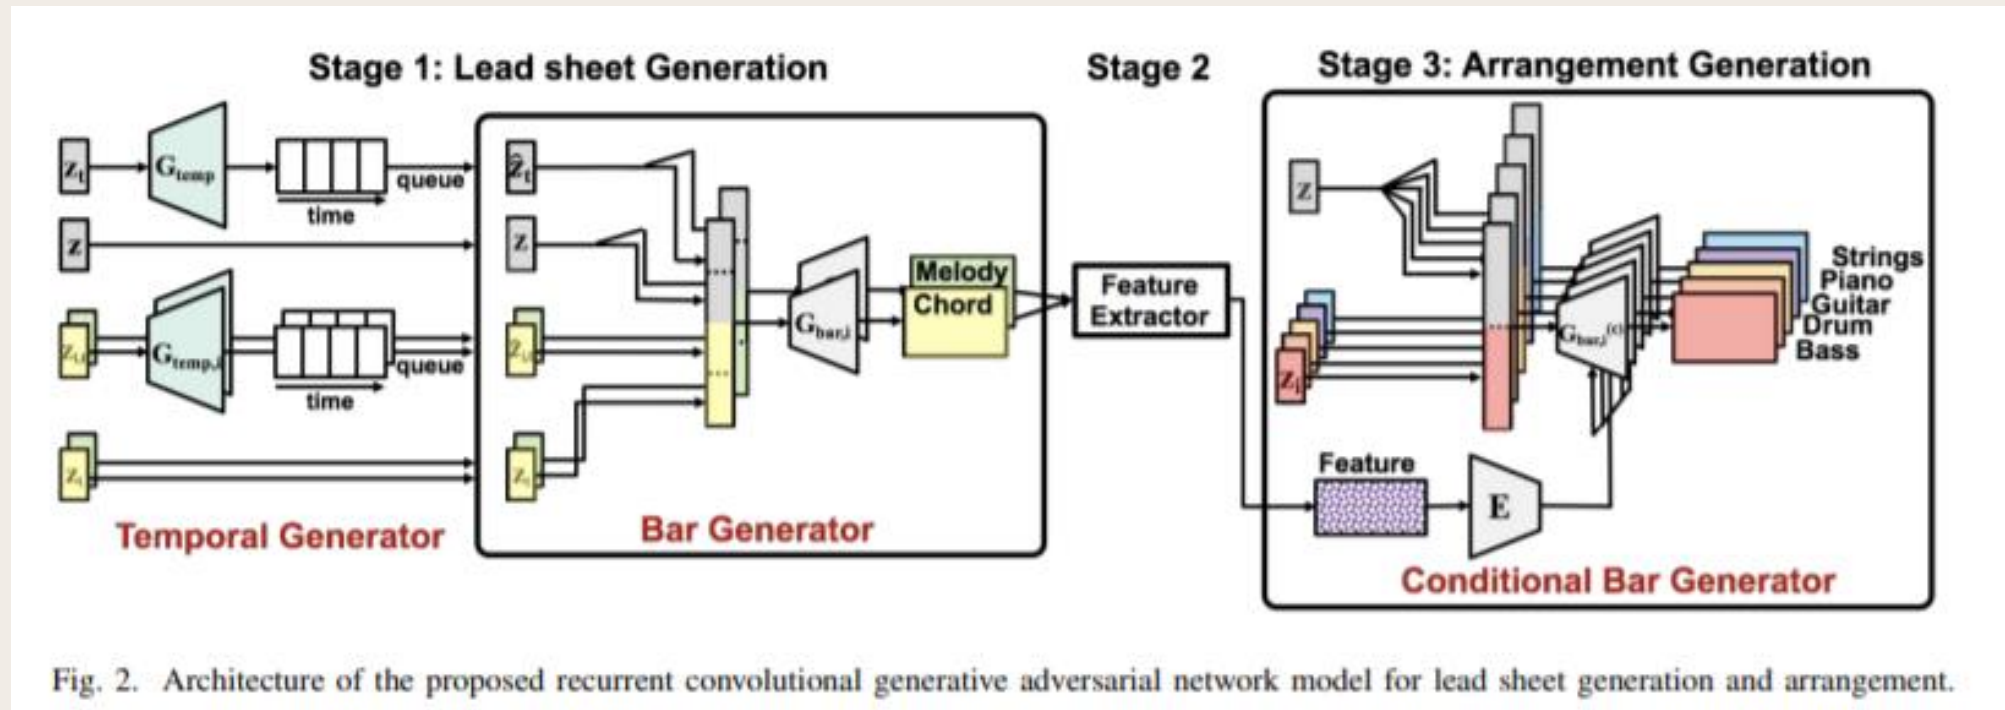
Stage 1: Lead sheet Generation

Stage 2

Stage 3: Arrangement Generation

$z_t$ $G_{temp}$ queue time

$z$

$z_{t,i}$ $G_{temp,i}$ queue time

$z_i$

Temporal Generator

$\bar{z}_t$

$z$

$z_{t,i}$

$z_i$

$G_{bar,i}$

Melody

Chord

Bar Generator

Feature Extractor

$z$

$z_i$

$G_{bar,i}^{(c)}$

Strings

Piano

Guitar

Drum

Bass

Feature

E

Conditional Bar Generator

Fig. 2. Architecture of the proposed recurrent convolutional generative adversarial network model for lead sheet generation and arrangement.